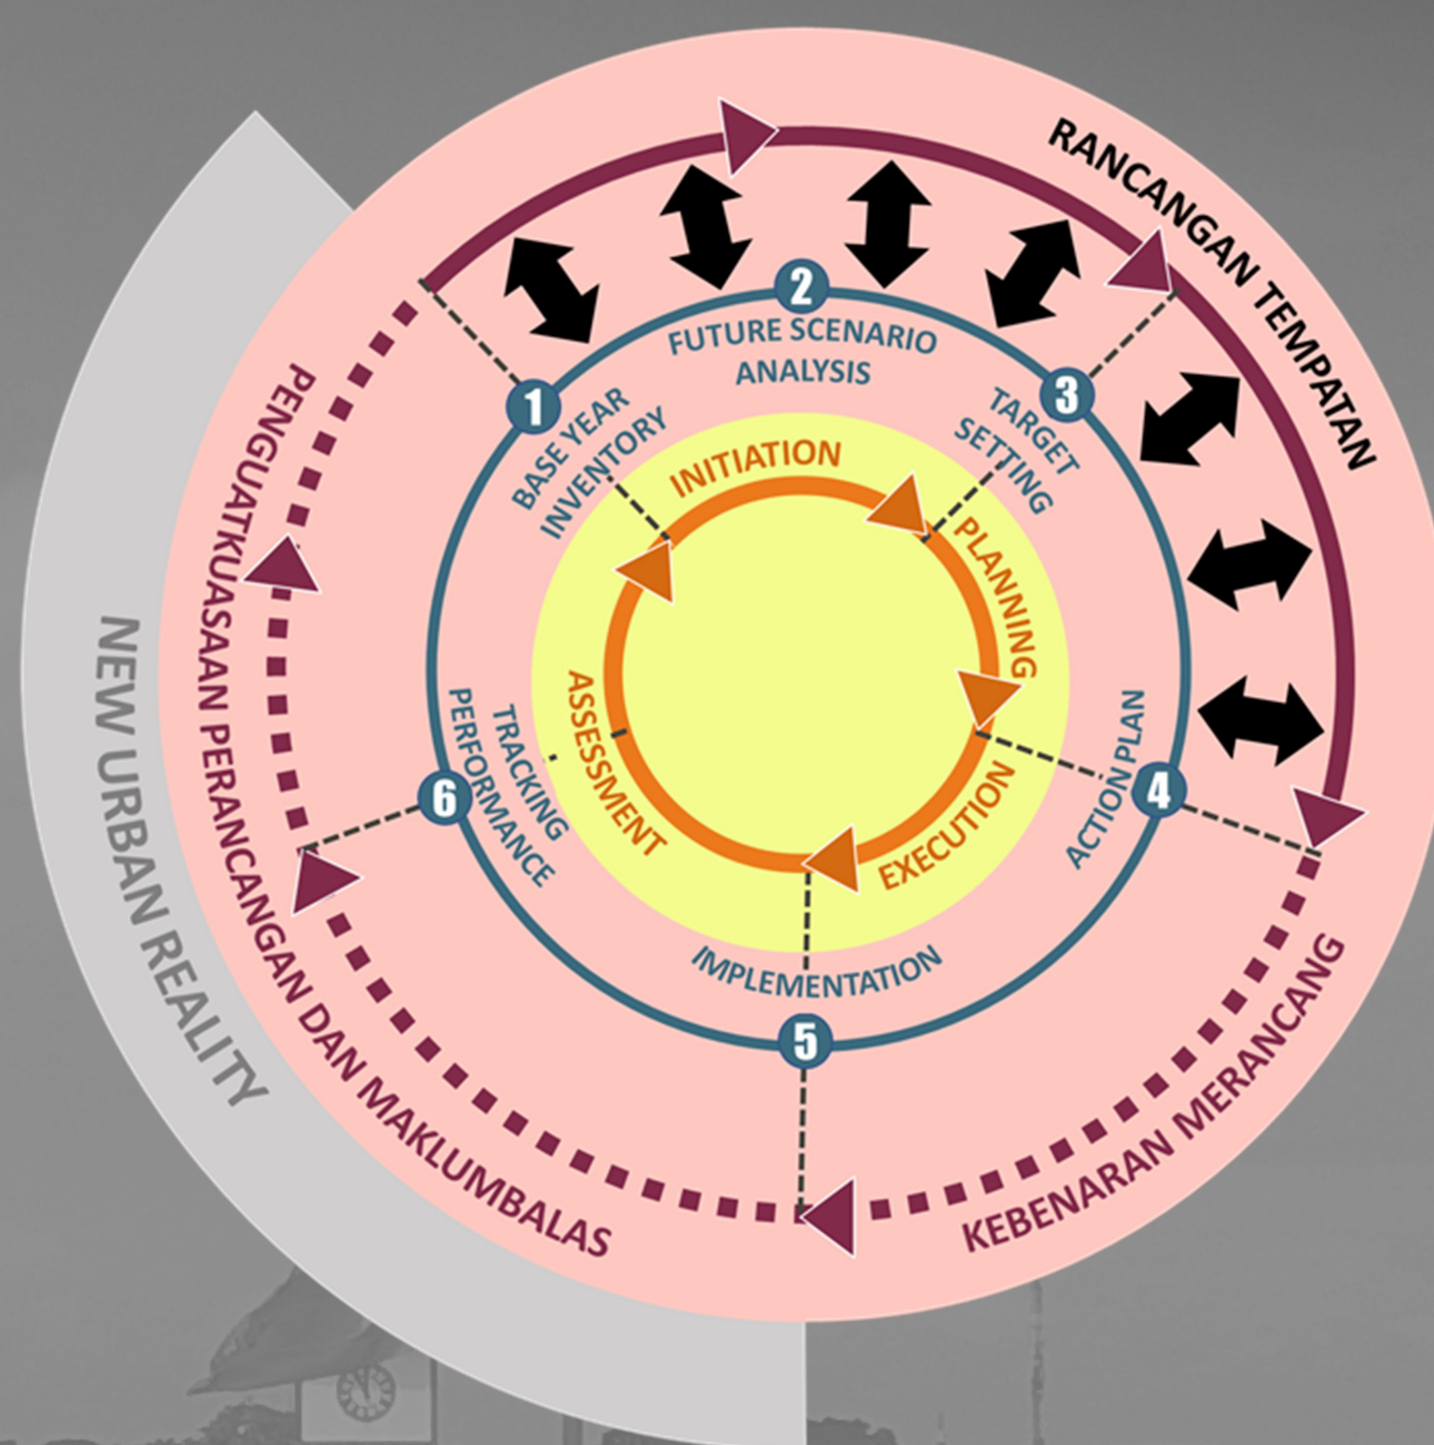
RANCANGAN TEMPATAN

PENGUATKUASAAN PERANCANGAN DAN MAKLUMBALAS

KEBENARAN MERANCANG

NEW URBAN REALITY

2
FUTURE SCENARIO ANALYSIS

1
BASE YEAR INVENTORY

3
TARGET SETTING

4
ACTION PLAN

5
IMPLEMENTATION

6
TRACKING PERFORMANCE

INITIATION

PLANNING

EXECUTION

ASSESSMENT